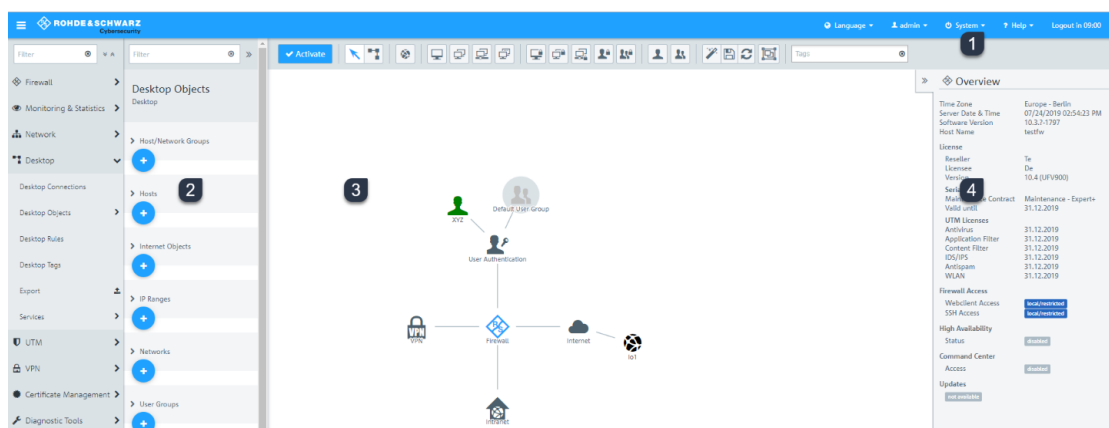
ROHDE&SCHWARZ Cybersecurity

Language ▾ admin ▾ System ▾ ? Help ▾ Logout in 09:00

1

Filter

Filter

Activate

Tags

Firewall
Monitoring & Statistics
Network
Desktop
Desktop Connections
Desktop Objects
Desktop Rules
Desktop Tags
Export
Services
UTM
VPN
Certificate Management
Diagnostic Tools

Desktop Objects
Desktop

Host/Network Groups
Hosts
Internet Objects
IP Ranges
Networks
User Groups

2

3

XYZ
Default User Group
User Authentication
VPN
Firewall
Internet
io1
Intranet

Overview

Time Zone Europe - Berlin
Server Date & Time 07/24/2019 02:54:23 PM
Software Version 10.3.7-1797
Host Name testfw

License
Reseller Te
Licensee De
Version 10.4 (UFV900)

4

Maintenance Contract Maintenance - Expert+
Valid until 31.12.2019

UTM Licenses
Antivirus 31.12.2019
Application Filter 31.12.2019
Content Filter 31.12.2019
IDS/IPS 31.12.2019
Antispam 31.12.2019
WLAN 31.12.2019

Firewall Access
Webclient Access local/restricted
SSH Access local/restricted

High Availability
Status disabled

Command Center
Access disabled

Updates
not available